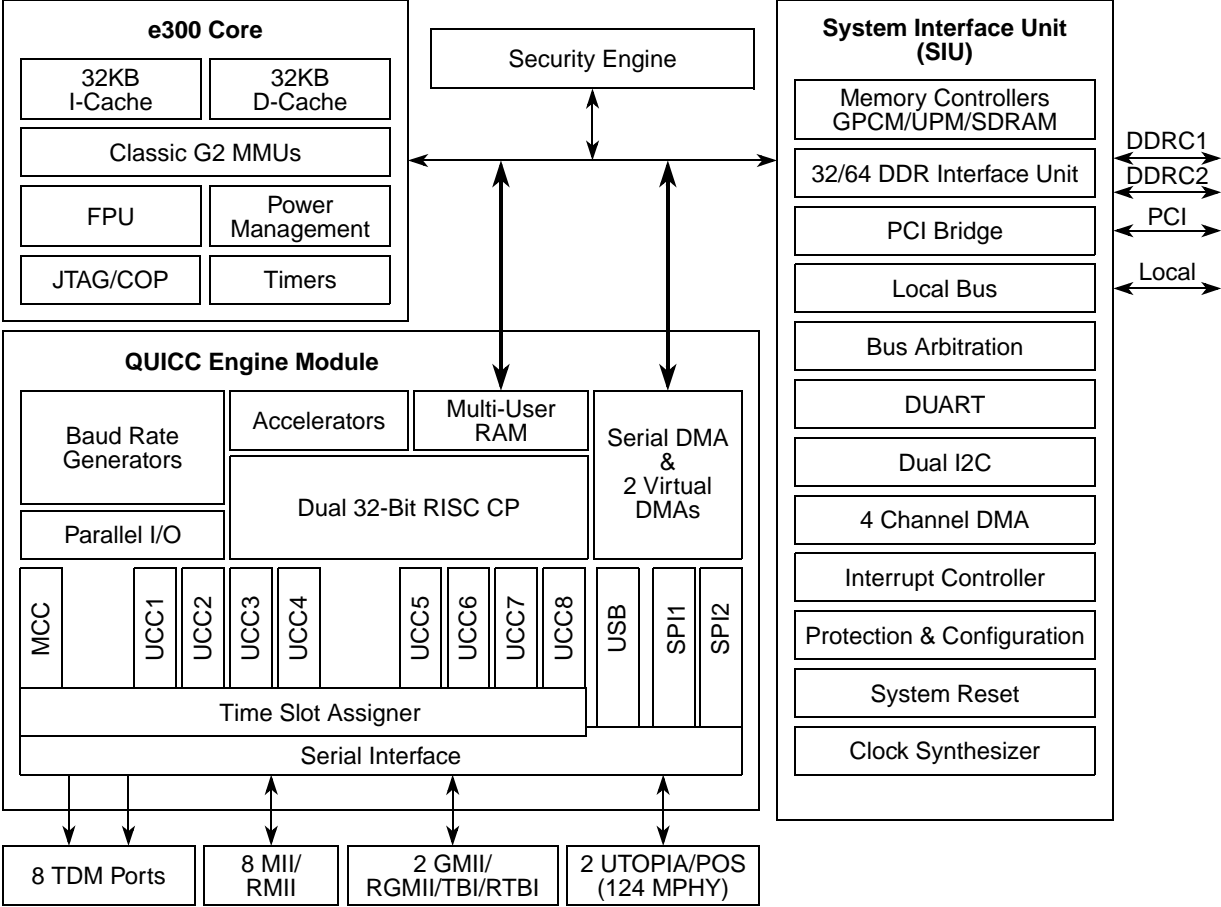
e300 Core

32KB I-Cache

32KB D-Cache

Classic G2 MMUs

FPU

Power Management

JTAG/COP

Timers

Security Engine

System Interface Unit (SIU)

Memory Controllers GPCM/UPM/SDRAM

32/64 DDR Interface Unit

PCI Bridge

Local Bus

Bus Arbitration

DUART

Dual I2C

4 Channel DMA

Interrupt Controller

Protection & Configuration

System Reset

Clock Synthesizer

DDRC1

DDRC2

PCI

Local

QUICC Engine Module

Baud Rate Generators

Accelerators

Multi-User RAM

Serial DMA & 2 Virtual DMAs

Dual 32-Bit RISC CP

Parallel I/O

MCC

UCC1

UCC2

UCC3

UCC4

UCC5

UCC6

UCC7

UCC8

USB

SPI1

SPI2

Time Slot Assigner

Serial Interface

8 TDM Ports

8 MII/ RMII

2 GMII/ RGMII/TBI/RTBI

2 UTOPIA/POS (124 MPHY)